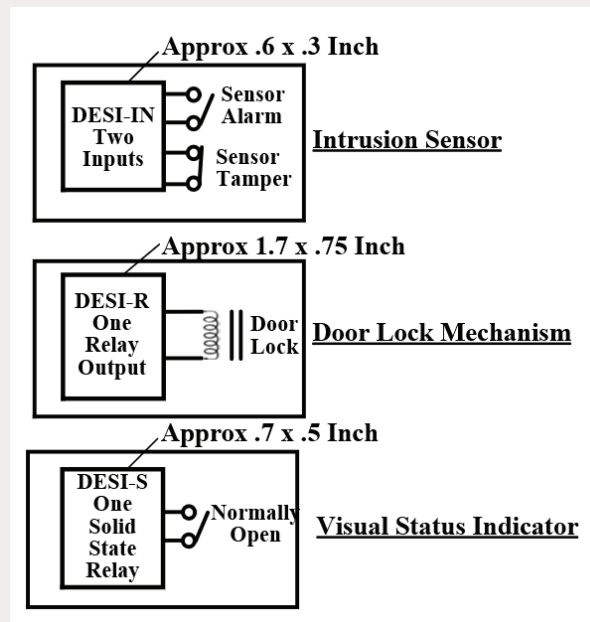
Approx .6 x .3 Inch

DESI-IN Two Inputs

Sensor Alarm

Sensor Tamper

Intrusion Sensor

Approx 1.7 x .75 Inch

DESI-R One Relay Output

Door Lock

Door Lock Mechanism

Approx .7 x .5 Inch

DESI-S One Solid State Relay

Normally Open

Visual Status Indicator